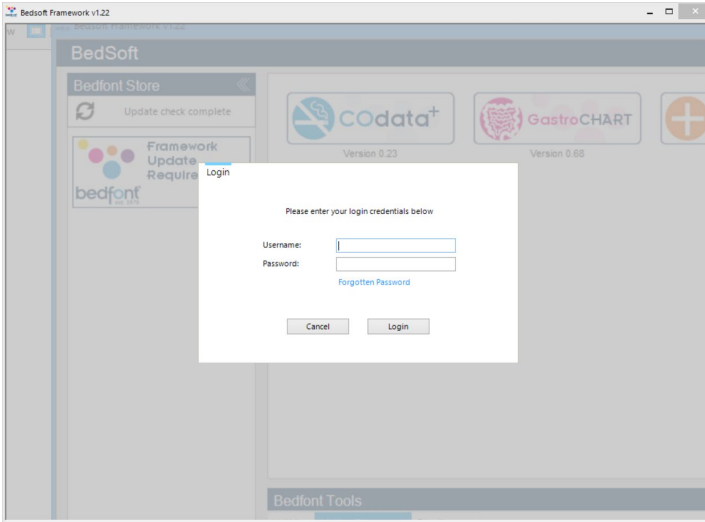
Bedsoft Framework v1.22

BedSoft

Bedfont Store

Update check complete

Framework
Update
Require

bedfont

COdata+

Version 0.23

GastroCHART

Version 0.68

Login

Please enter your login credentials below

Username:

Password:

Forgotten Password

Cancel

Login

Bedfont Tools